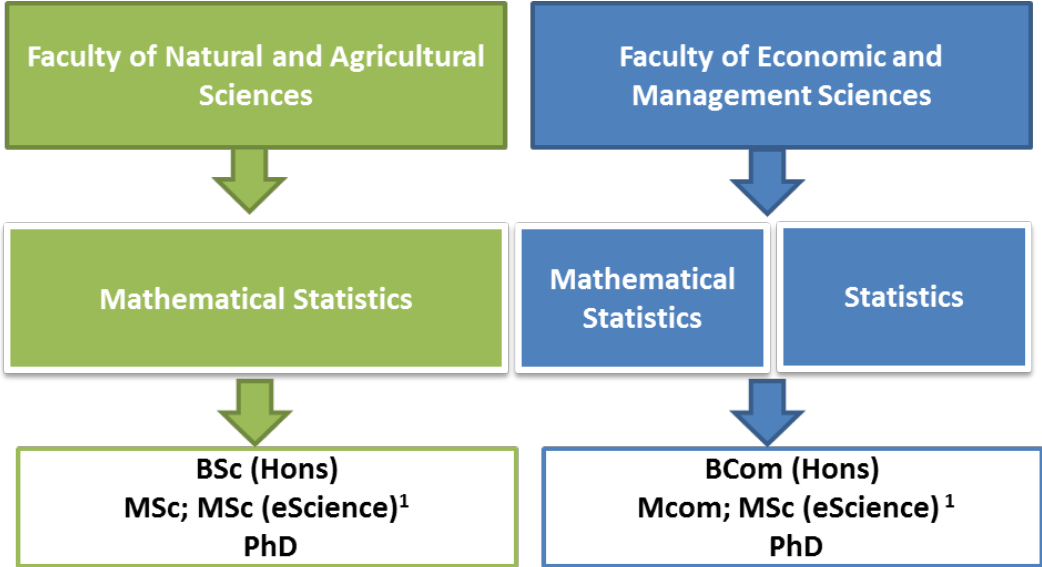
Faculty of Natural and Agricultural Sciences

Faculty of Economic and Management Sciences

Mathematical Statistics

Mathematical Statistics

Statistics

BSc (Hons)
MSc; MSc (eScience)$^1$
PhD

BCom (Hons)
Mcom; MSc (eScience) $^1$
PhD